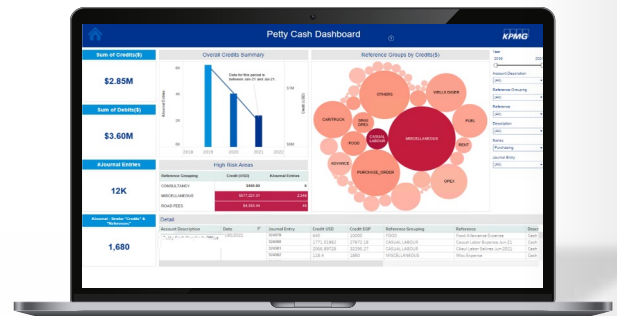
Petty Cash Dashboard

KPMG

Sum of Credits($)

$2.85M

Sum of Debits($)

$3.60M

#Journal Entries

12K

#Journal - Similar "Credits" & "Reference"

1,680

Overall Credits Summary

Data for this period is between Jan-21 and Jan-21

2018 2019 2020 2021 2022

High Risk Areas

| Reference Grouping | Credit (USD) | #Journal Entries |
|---|---|---|
| CONSULTANCY | $460.00 | 6 |
| MISCELLANEOUS | $577,221.01 | 2,466 |
| ROAD FEES | $4,553.44 | 41 |

Reference Groups by Credits($)

OTHERS
WELLS DIDER
CARTRUCK
RING OPEX
FUEL
CASUAL LABOUR
MISCELLANEOUS
FOOD
RENT
ADVANCE
PURCHASE_ORDER
OPEX

Year
2018

Account Description
(All)

Reference Grouping
(All)

Reference
(All)

Description
(All)

Months
Plumbating

Journal Entity
(All)

Detail

| Account Description | Date | Journal Entry | Credit USD | Credit EGP | Reference Grouping | Reference | Descr |
|---|---|---|---|---|---|---|---|
| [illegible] | 1/8/2022 | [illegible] | 840 | 13080 | FOOD | Food Allowance Expense | Cash |
| | | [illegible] | 1771.61982 | 27872.18 | CASUAL LABOUR | Casual Labor Expense Jun-21 | Cash |
| | | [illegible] | 2066.89735 | 32290.27 | CASUAL LABOUR | Casual Labour Salaries Jun-2021 | Cash |
| | | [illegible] | 128.4 | 2000 | MISCELLANEOUS | Misc Expense | Cash |